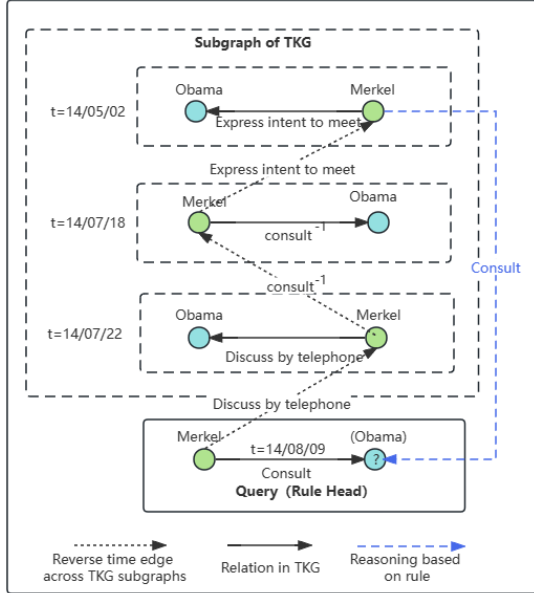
Subgraph of TKG

t=14/05/02

Obama

Merkel

Express intent to meet

Express intent to meet

t=14/07/18

Merkel

Obama

consult$^{-1}$

consult$^{-1}$

Consult

t=14/07/22

Obama

Merkel

Discuss by telephone

Discuss by telephone

Merkel

t=14/08/09

(Obama)

?

Consult

Query (Rule Head)

Reverse time edge across TKG subgraphs

Relation in TKG

Reasoning based on rule